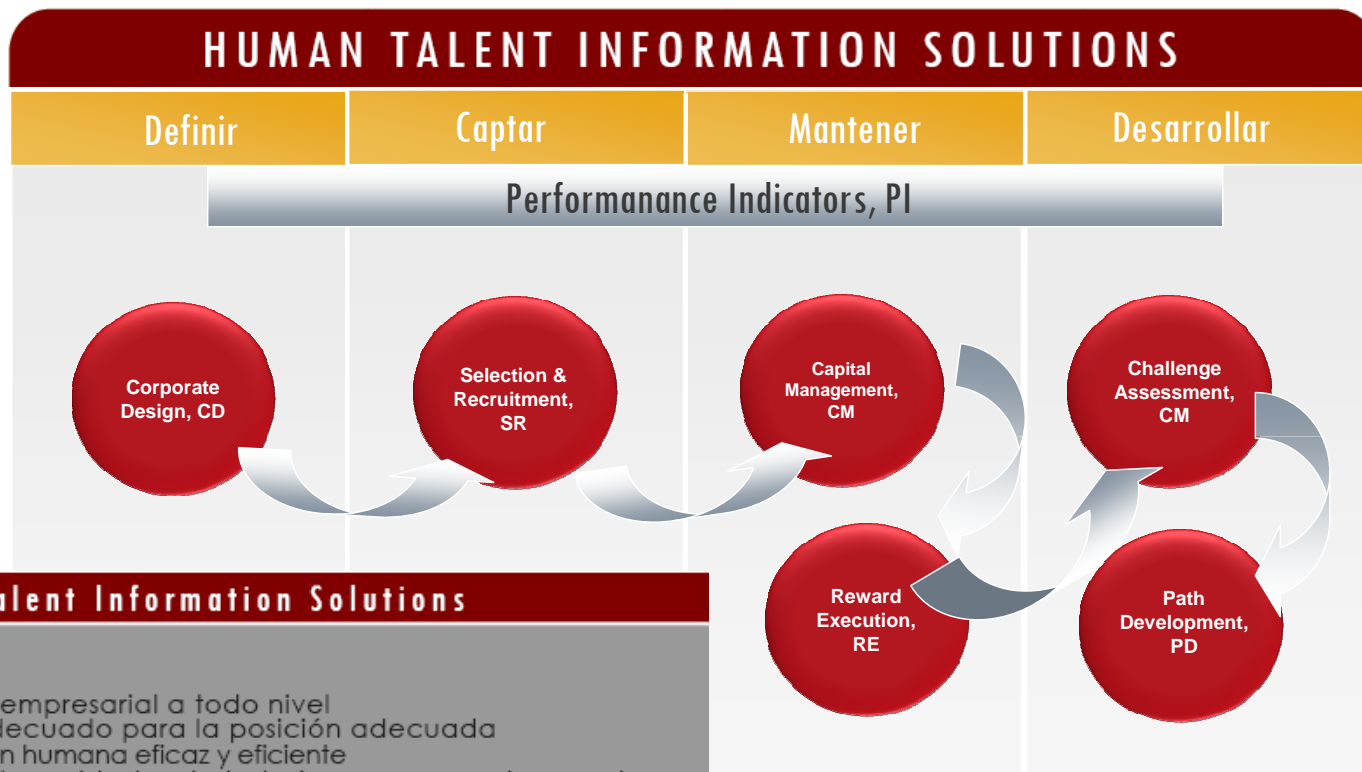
HUMAN TALENT INFORMATION SOLUTIONS

| Definir | Captar | Mantener | Desarrollar |
|---|---|---|---|

Performanance Indicators, PI

Corporate Design, CD

Selection & Recruitment, SR

Capital Management, CM

Challenge Assessment, CM

Reward Execution, RE

Path Development, PD

alent Information Solutions

empresarial a todo nivel
decuado para la posición adecuada
n humana eficaz y eficiente
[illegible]